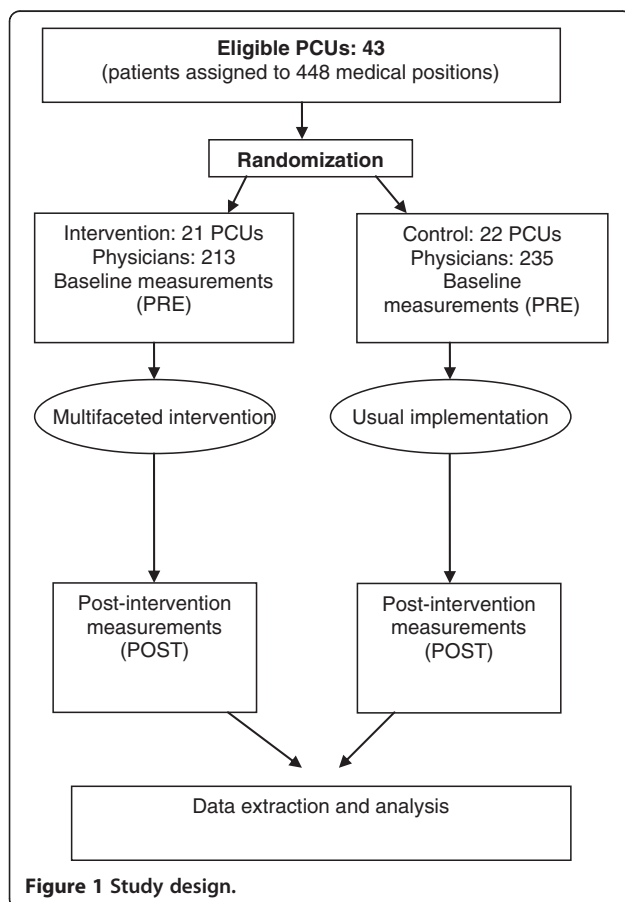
Eligible PCUs: 43
(patients assigned to 448 medical positions)

Randomization

Intervention: 21 PCUs
Physicians: 213
Baseline measurements
(PRE)

Control: 22 PCUs
Physicians: 235
Baseline
measurements (PRE)

Multifaceted intervention

Usual implementation

Post-intervention
measurements
(POST)

Post-intervention
measurements
(POST)

Data extraction and analysis

Figure 1 Study design.